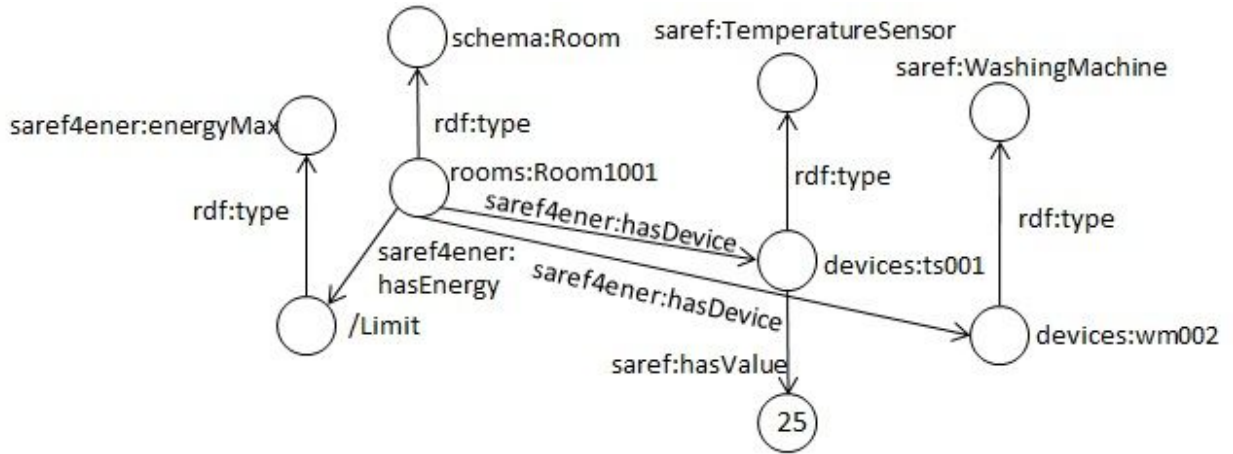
schema:Room

saref:TemperatureSensor

saref:WashingMachine

saref4ener:energyMax

rdf:type

rooms:Room1001

rdf:type

rdf:type

rdf:type

saref4ener:hasDevice

saref4ener: hasEnergy

devices:ts001

saref4ener:hasDevice

/Limit

devices:wm002

saref:hasValue

25